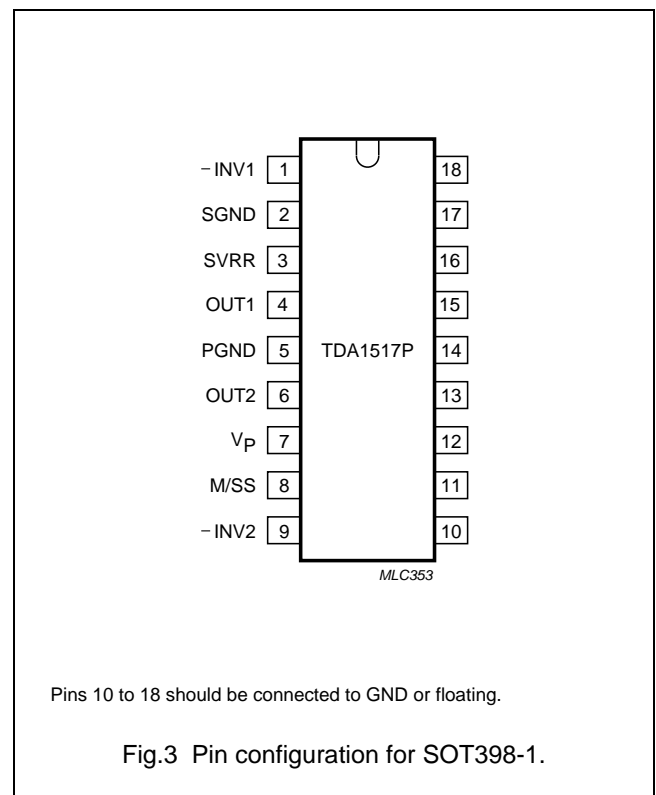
−INV1 1
SGND 2
SVRR 3
OUT1 4
PGND 5
OUT2 6
$V_P$ 7
M/SS 8
−INV2 9

18
17
16
15
TDA1517P 14
13
12
11
10

MLC353

Pins 10 to 18 should be connected to GND or floating.

Fig.3 Pin configuration for SOT398-1.